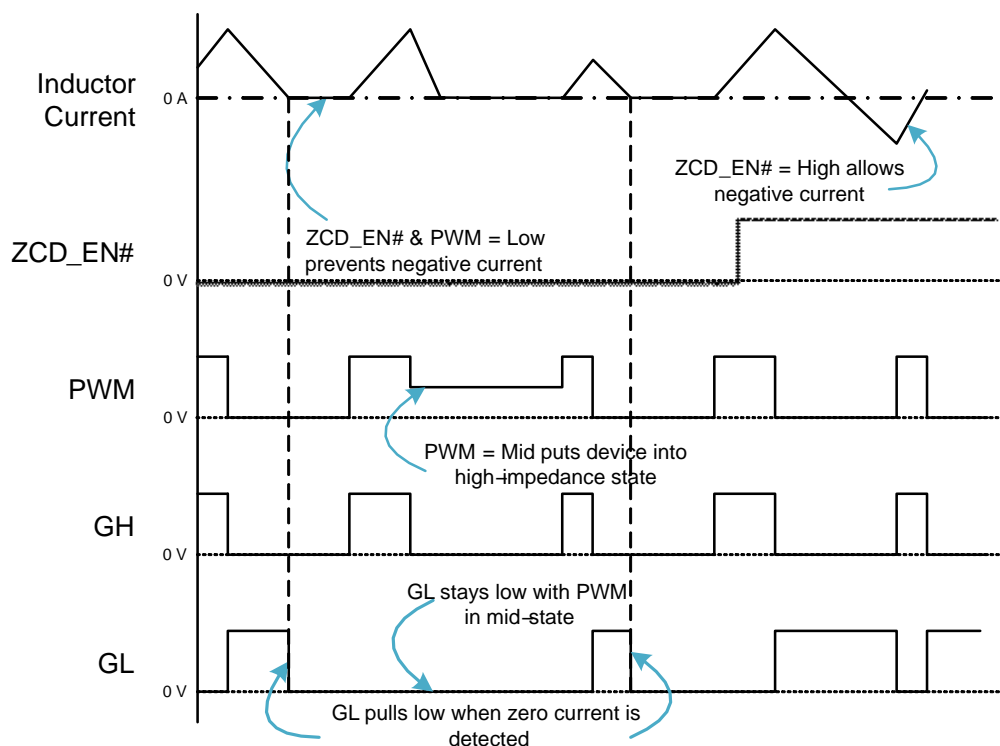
Inductor Current

0 A

ZCD_EN# = High allows negative current

ZCD_EN#

ZCD_EN# & PWM = Low prevents negative current

0 V

PWM

0 V

PWM = Mid puts device into high-impedance state

GH

0 V

GL stays low with PWM in mid-state

GL

0 V

GL pulls low when zero current is detected